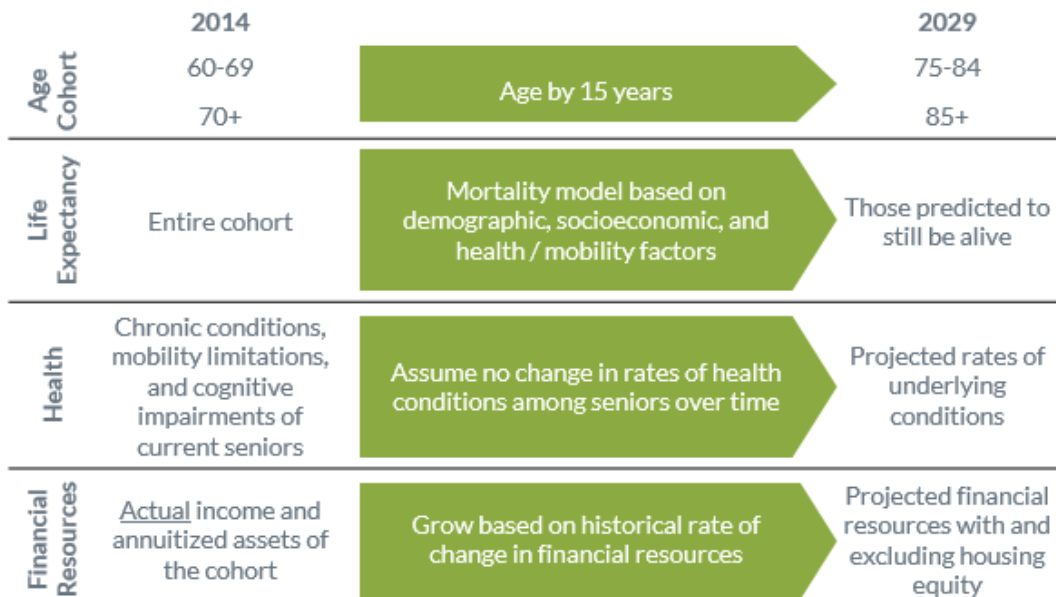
| | 2014 | | 2029 |
|---|---|---|---|
| Age Cohort | 60-69<br>70+ | Age by 15 years | 75-84<br>85+ |
| Life Expectancy | Entire cohort | Mortality model based on demographic, socioeconomic, and health / mobility factors | Those predicted to still be alive |
| Health | Chronic conditions, mobility limitations, and cognitive impairments of current seniors | Assume no change in rates of health conditions among seniors over time | Projected rates of underlying conditions |
| Financial Resources | Actual income and annuitized assets of the cohort | Grow based on historical rate of change in financial resources | Projected financial resources with and excluding housing equity |